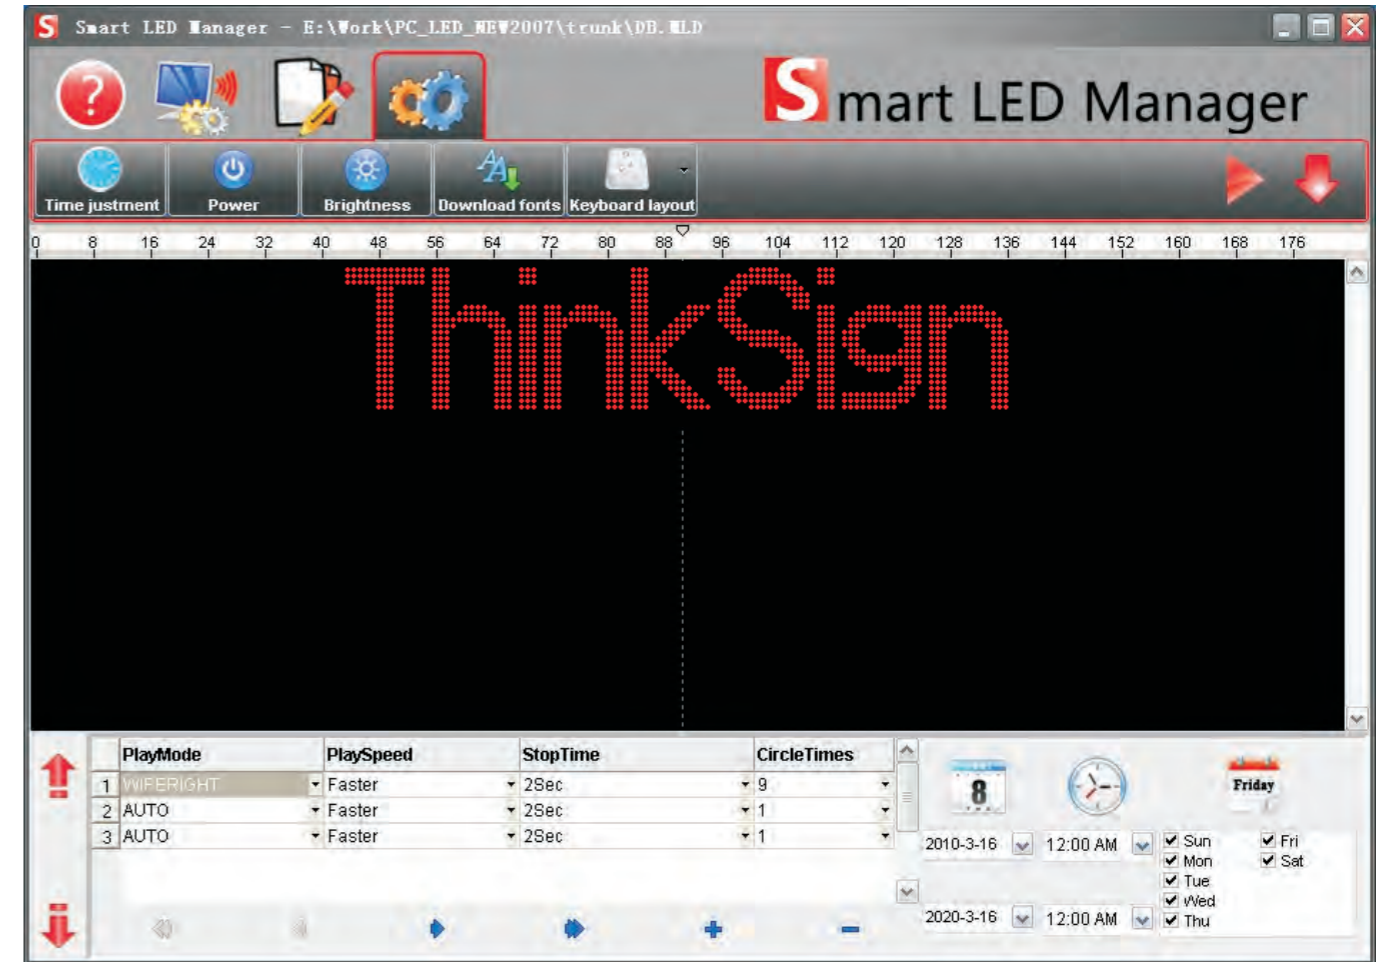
S Smart LED Manager - E:\Work\PC_LED_NEW2007\trunk\DB.MLD

Smart LED Manager

Time justment | Power | Brightness | Download fonts | Keyboard layout

0 8 16 24 32 40 48 56 64 72 80 88 96 104 112 120 128 136 144 152 160 168 176

ThinkSign

| | PlayMode | PlaySpeed | StopTime | CircleTimes |
|---|---|---|---|---|
| 1 | WIPERIGHT | Faster | 2Sec | 9 |
| 2 | AUTO | Faster | 2Sec | 1 |
| 3 | AUTO | Faster | 2Sec | 1 |

8

Friday

2010-3-16 12:00 AM
2020-3-16 12:00 AM

Sun
Mon
Tue
Wed
Thu
Fri
Sat